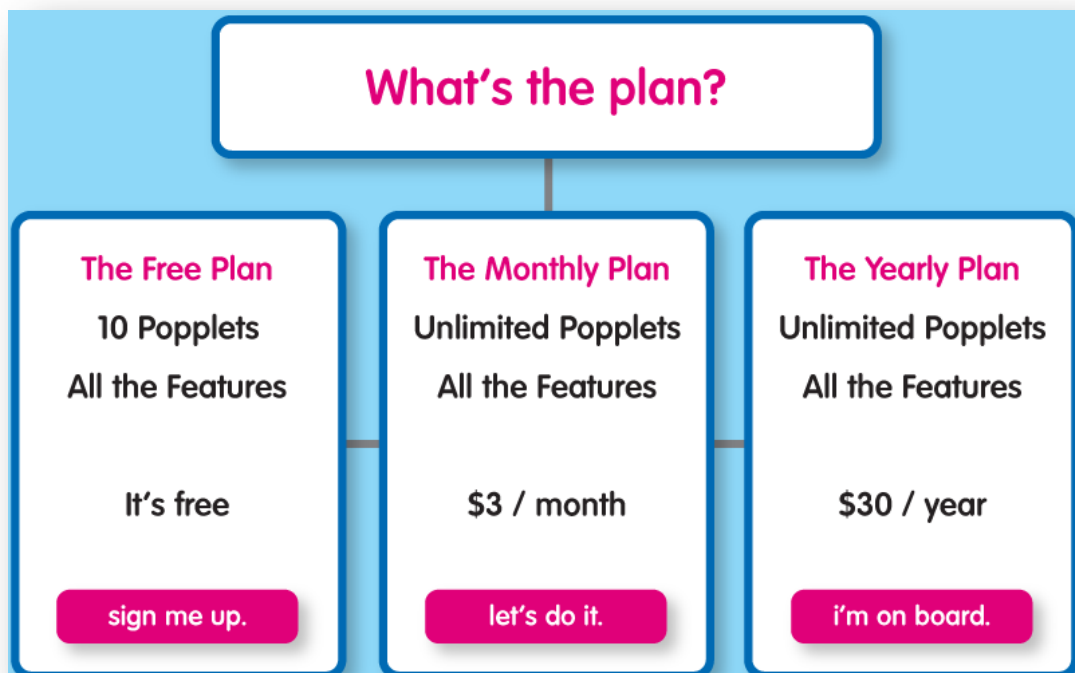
What's the plan?

The Free Plan
10 Popplets
All the Features

It's free

sign me up.

The Monthly Plan
Unlimited Popplets
All the Features

$3 / month

let's do it.

The Yearly Plan
Unlimited Popplets
All the Features

$30 / year

i'm on board.